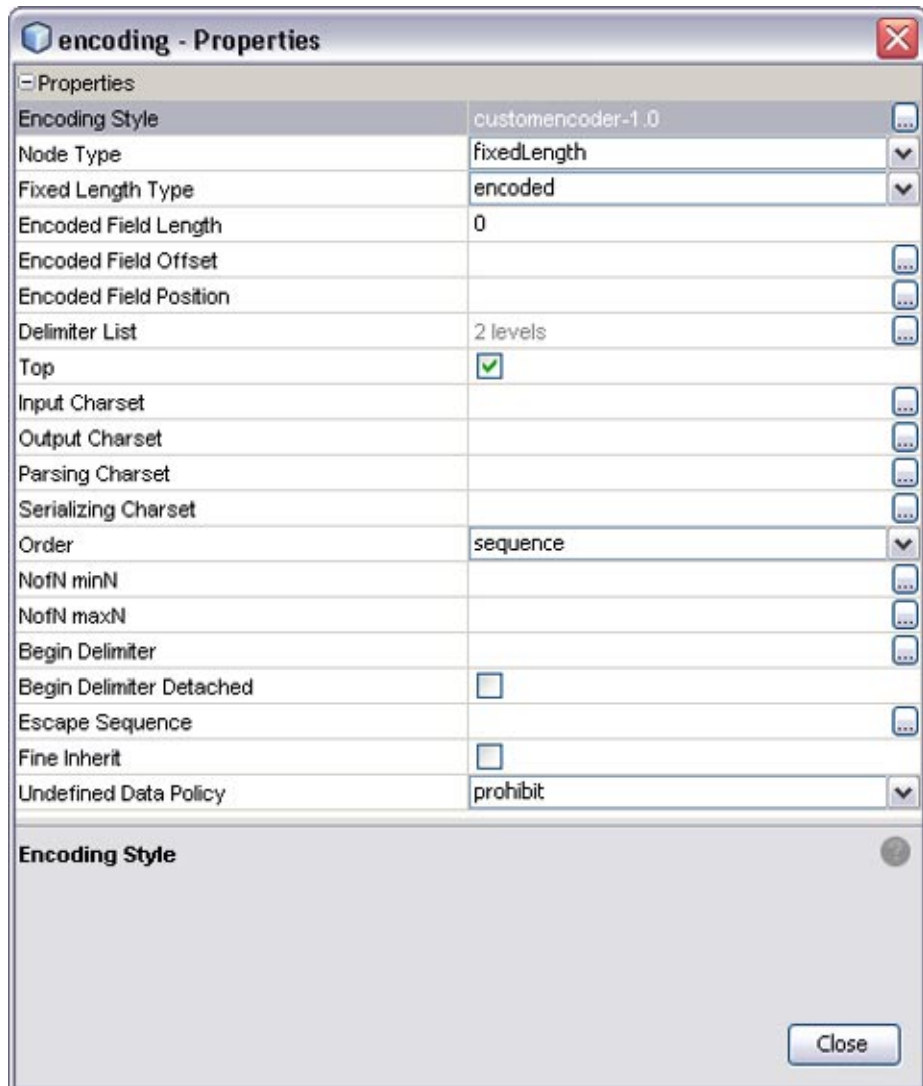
encoding - Properties

Properties

| Encoding Style | customencoder-1.0 |
|---|---|
| Node Type | fixedLength |
| Fixed Length Type | encoded |
| Encoded Field Length | 0 |
| Encoded Field Offset | |
| Encoded Field Position | |
| Delimiter List | 2 levels |
| Top | |
| Input Charset | |
| Output Charset | |
| Parsing Charset | |
| Serializing Charset | |
| Order | sequence |
| NofN minN | |
| NofN maxN | |
| Begin Delimiter | |
| Begin Delimiter Detached | |
| Escape Sequence | |
| Fine Inherit | |
| Undefined Data Policy | prohibit |

Encoding Style

Close